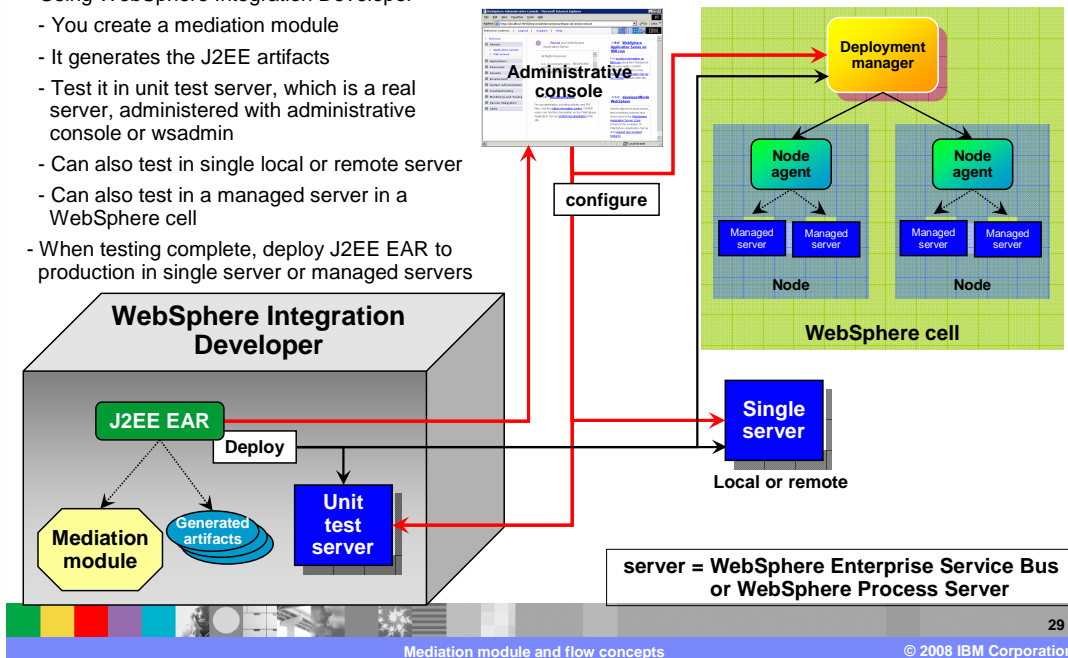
- Using WebSphere Integration Developer

- You create a mediation module

- It generates the J2EE artifacts

- Test it in unit test server, which is a real server, administered with administrative console or wsadmin

- Can also test in single local or remote server

- Can also test in a managed server in a WebSphere cell

- When testing complete, deploy J2EE EAR to production in single server or managed servers

Administrative console

configure

Deployment manager

Node agent

Node agent

Managed server

Managed server

Managed server

Managed server

Node

Node

WebSphere cell

WebSphere Integration Developer

J2EE EAR

Deploy

Mediation module

Generated artifacts

Unit test server

Single server

Local or remote

server = WebSphere Enterprise Service Bus or WebSphere Process Server

29

Mediation module and flow concepts

© 2008 IBM Corporation